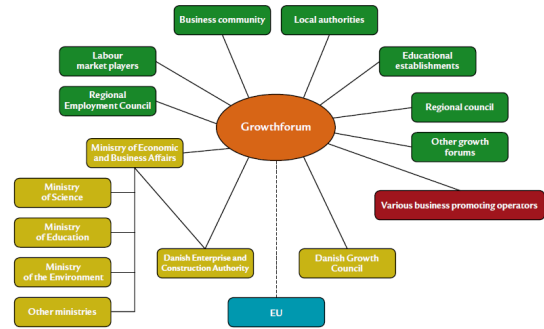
Business community

Local authorities

Labour market players

Educational establishments

Regional Employment Council

Regional council

Growthforum

Ministry of Economic and Business Affairs

Other growth forums

Ministry of Science

Various business promoting operators

Ministry of Education

Ministry of the Environment

Danish Enterprise and Construction Authority

Danish Growth Council

Other ministries

EU